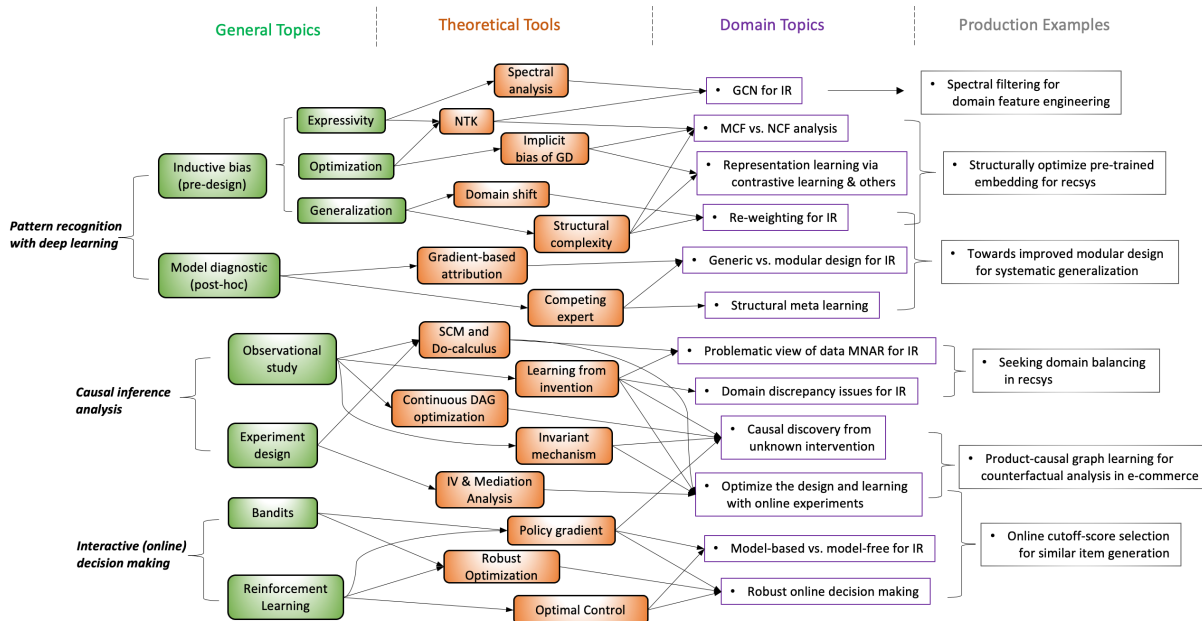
General Topics

Theoretical Tools

Domain Topics

Production Examples

Pattern recognition with deep learning

Inductive bias (pre-design)

Expressivity

Optimization

Generalization

Model diagnostic (post-hoc)

Spectral analysis

NTK

Implicit bias of GD

Domain shift

Structural complexity

Gradient-based attribution

Competing expert

• GCN for IR

• MCF vs. NCF analysis

• Representation learning via contrastive learning & others

• Re-weighting for IR

• Generic vs. modular design for IR

• Structural meta learning

• Spectral filtering for domain feature engineering

• Structurally optimize pre-trained embedding for recsys

• Towards improved modular design for systematic generalization

Causal inference analysis

Observational study

Experiment design

SCM and Do-calculus

Learning from invention

Continuous DAG optimization

Invariant mechanism

IV & Mediation Analysis

• Problematic view of data MNAR for IR

• Domain discrepancy issues for IR

• Causal discovery from unknown intervention

• Optimize the design and learning with online experiments

• Seeking domain balancing in recsys

• Product-causal graph learning for counterfactual analysis in e-commerce

Interactive (online) decision making

Bandits

Reinforcement Learning

Policy gradient

Robust Optimization

Optimal Control

• Model-based vs. model-free for IR

• Robust online decision making

• Online cutoff-score selection for similar item generation